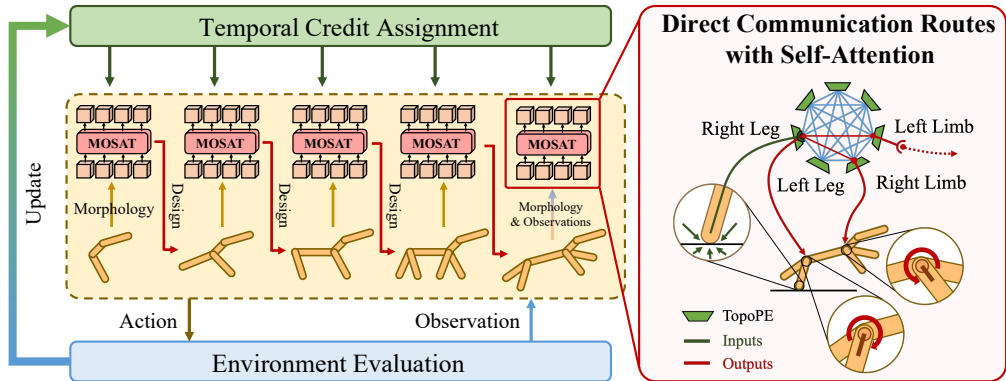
Temporal Credit Assignment

Update

MOSAT

MOSAT

MOSAT

MOSAT

MOSAT

Morphology

Design

Design

Design

Morphology & Observations

Action

Observation

Environment Evaluation

Direct Communication Routes with Self-Attention

Right Leg

Left Limb

Left Leg

Right Limb

TopoPE

Inputs

Outputs